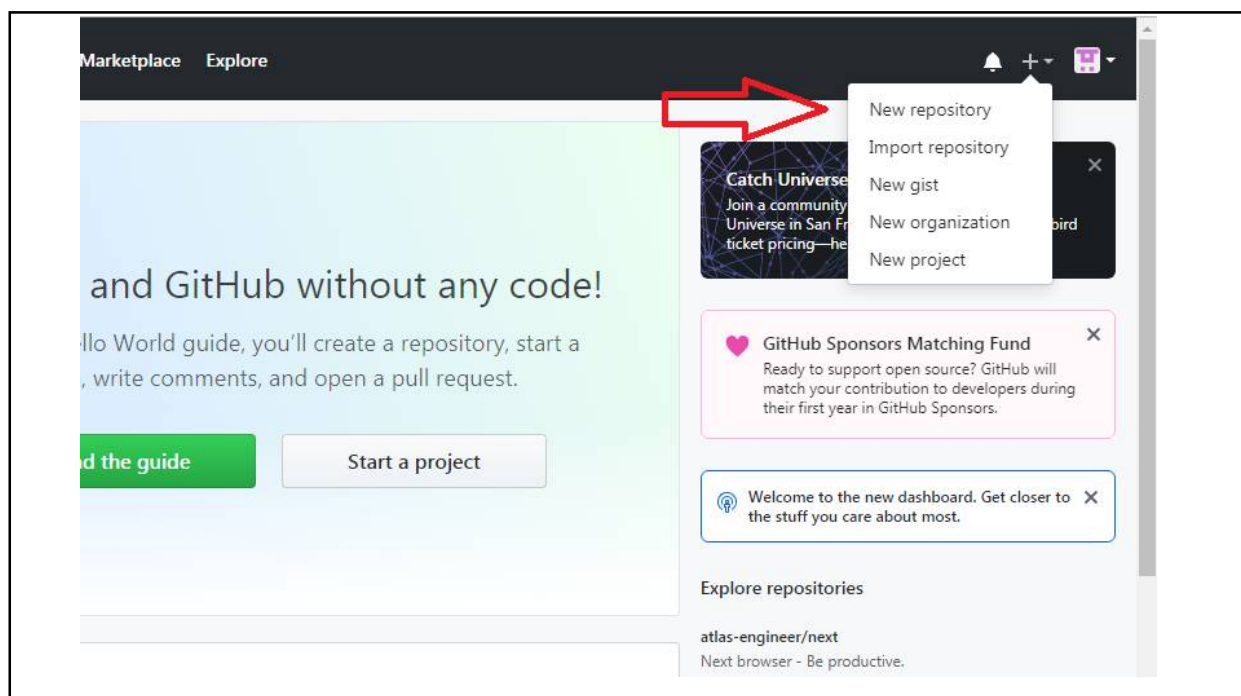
Marketplace Explore

+

New repository
Import repository
New gist
New organization
New project

Catch Universe
Join a community
Universe in San Fr
ticket pricing—he
bird

and GitHub without any code!

llo World guide, you'll create a repository, start a
, write comments, and open a pull request.

d the guide

Start a project

GitHub Sponsors Matching Fund
Ready to support open source? GitHub will match your contribution to developers during their first year in GitHub Sponsors.

Welcome to the new dashboard. Get closer to the stuff you care about most.

Explore repositories

atlas-engineer/next
Next browser - Be productive.